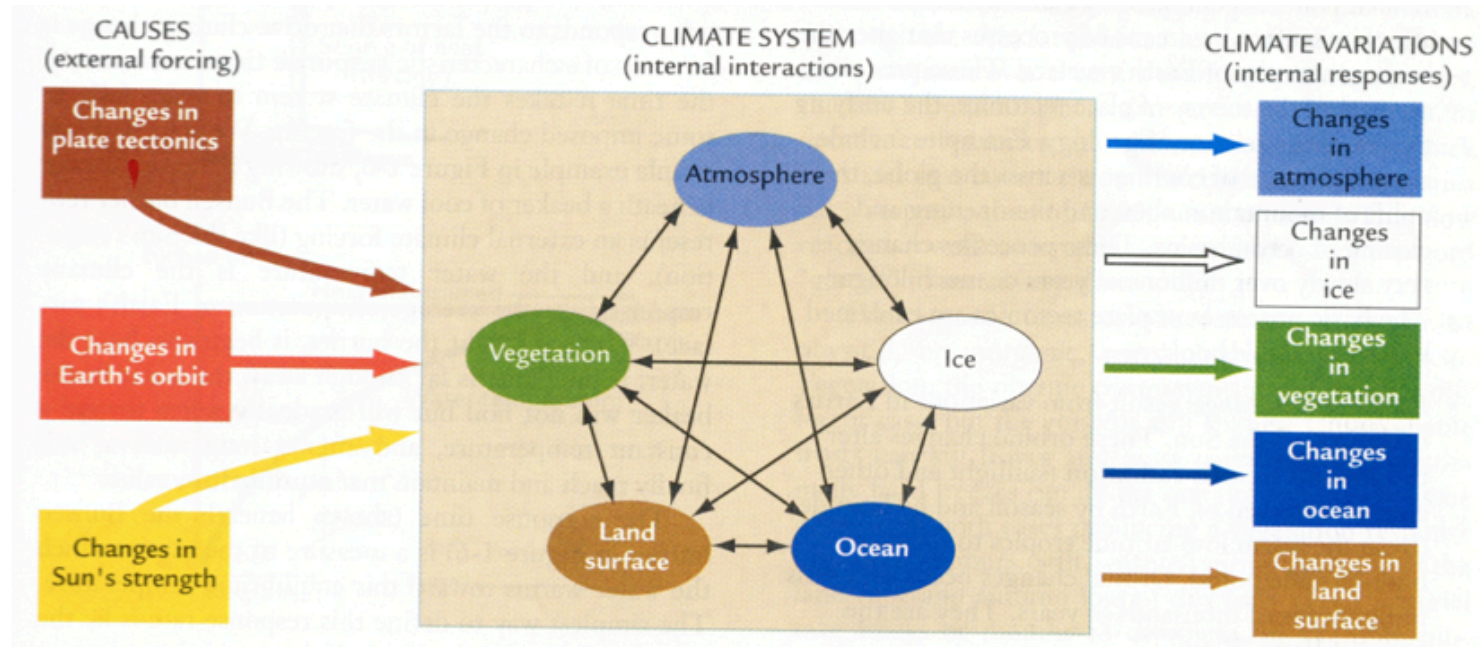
CAUSES
(external forcing)

Changes in plate tectonics

Changes in Earth's orbit

Changes in Sun's strength

CLIMATE SYSTEM
(internal interactions)

Atmosphere

Vegetation

Ice

Land surface

Ocean

CLIMATE VARIATIONS
(internal responses)

Changes in atmosphere

Changes in ice

Changes in vegetation

Changes in ocean

Changes in land surface